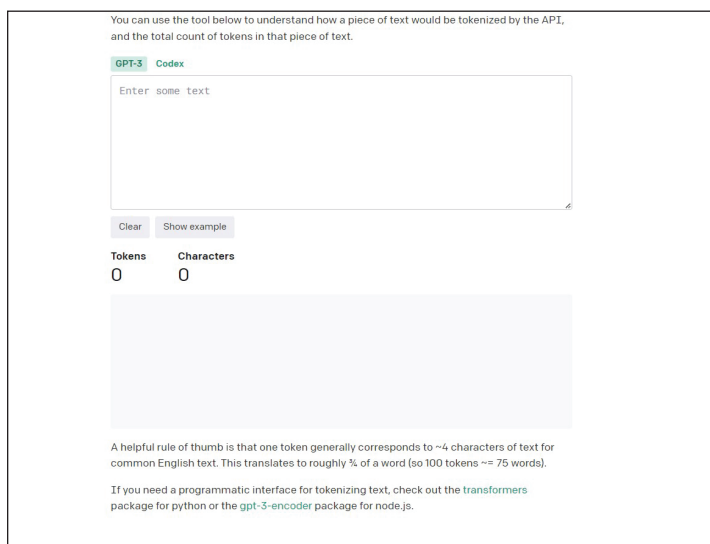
You can use the tool below to understand how a piece of text would be tokenized by the API, and the total count of tokens in that piece of text.

GPT-3 Codex

Enter some text

Clear Show example

Tokens
0

Characters
0

A helpful rule of thumb is that one token generally corresponds to ~4 characters of text for common English text. This translates to roughly ¾ of a word (so 100 tokens ~= 75 words).

If you need a programmatic interface for tokenizing text, check out the transformers package for python or the gpt-3-encoder package for node.js.